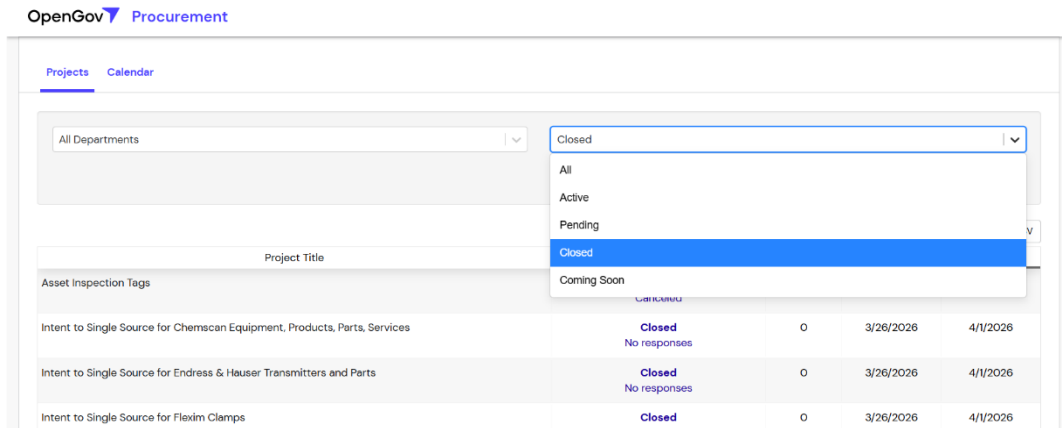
OpenGov Procurement

Projects Calendar

All Departments

Closed

All
Active
Pending
Closed
Coming Soon

V

| Project Title | | | | |
|---|---|---|---|---|
| Asset Inspection Tags | Cancelled | | | |
| Intent to Single Source for Chemscan Equipment, Products, Parts, Services | Closed No responses | 0 | 3/26/2026 | 4/1/2026 |
| Intent to Single Source for Endress & Hauser Transmitters and Parts | Closed No responses | 0 | 3/26/2026 | 4/1/2026 |
| Intent to Single Source for Flexim Clamps | Closed | 0 | 3/26/2026 | 4/1/2026 |